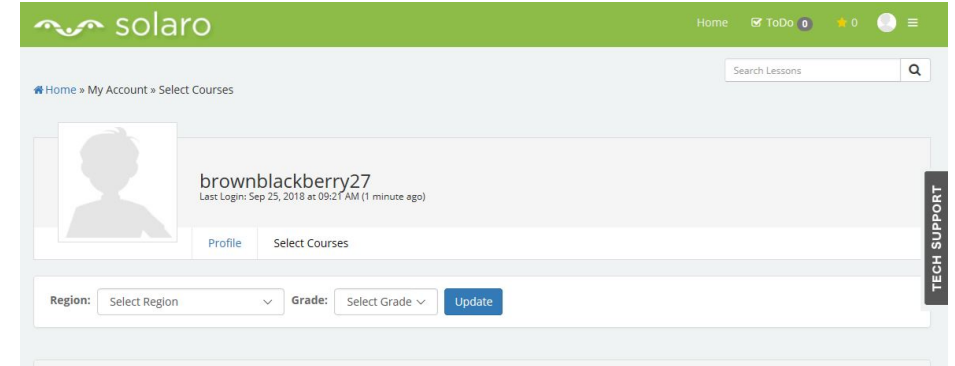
solaro

Home ToDo 0 0

Search Lessons

Home » My Account » Select Courses

brownblackberry27
Last Login: Sep 25, 2018 at 09:21 AM (1 minute ago)

Profile Select Courses

TECH SUPPORT

Region: Select Region Grade: Select Grade Update